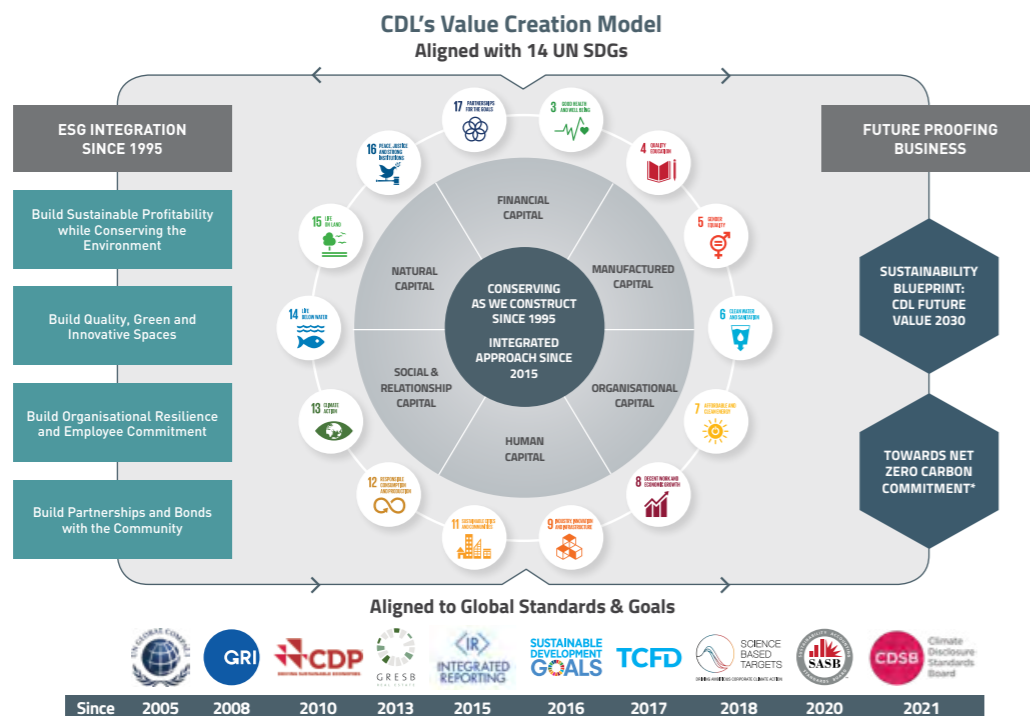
CDL's Value Creation Model
Aligned with 14 UN SDGs

ESG INTEGRATION SINCE 1995

Build Sustainable Profitability while Conserving the Environment

Build Quality, Green and Innovative Spaces

Build Organisational Resilience and Employee Commitment

Build Partnerships and Bonds with the Community

17 PARTNERSHIPS FOR THE GOALS
3 GOOD HEALTH AND WELL-BEING
4 QUALITY EDUCATION
5 GENDER EQUALITY
6 CLEAN WATER AND SANITATION
7 AFFORDABLE AND CLEAN ENERGY
8 DECENT WORK AND ECONOMIC GROWTH
9 INDUSTRY, INNOVATION AND INFRASTRUCTURE
11 SUSTAINABLE CITIES AND COMMUNITIES
12 RESPONSIBLE CONSUMPTION AND PRODUCTION
13 CLIMATE ACTION
14 LIFE BELOW WATER
15 LIFE ON LAND
16 PEACE, JUSTICE AND STRONG INSTITUTIONS

FINANCIAL CAPITAL
MANUFACTURED CAPITAL
ORGANISATIONAL CAPITAL
HUMAN CAPITAL
SOCIAL & RELATIONSHIP CAPITAL
NATURAL CAPITAL

CONSERVING AS WE CONSTRUCT SINCE 1995
INTEGRATED APPROACH SINCE 2015

FUTURE PROOFING BUSINESS

SUSTAINABILITY BLUEPRINT: CDL FUTURE VALUE 2030

TOWARDS NET ZERO CARBON COMMITMENT*

Aligned to Global Standards & Goals

UN GLOBAL COMPACT
GRI
CDP DRIVING SUSTAINABLE ECONOMIES
GRESB REAL ESTATE
<IR> INTEGRATED REPORTING
SUSTAINABLE DEVELOPMENT GOALS
TCFD
SCIENCE BASED TARGETS DRIVING AMBITIOUS CORPORATE CLIMATE ACTION
SASB
CDSB Climate Disclosure Standards Board

| Since | 2005 | 2008 | 2010 | 2013 | 2015 | 2016 | 2017 | 2018 | 2020 | 2021 |